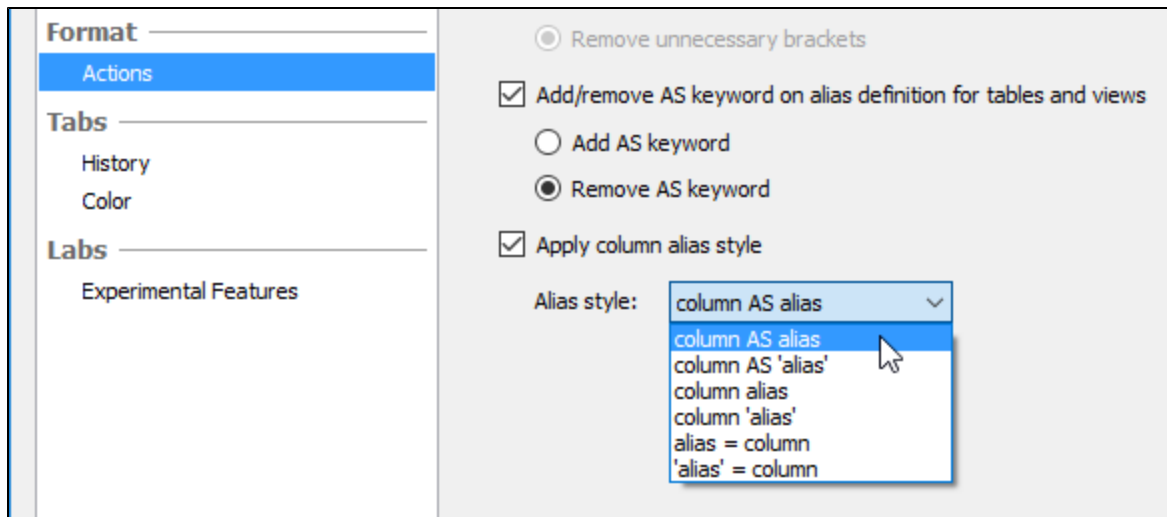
Format
Actions
Tabs
History
Color
Labs
Experimental Features

Remove unnecessary brackets

Add/remove AS keyword on alias definition for tables and views

Add AS keyword

Remove AS keyword

Apply column alias style

Alias style: column AS alias

column AS alias
column AS 'alias'
column alias
column 'alias'
alias = column
'alias' = column